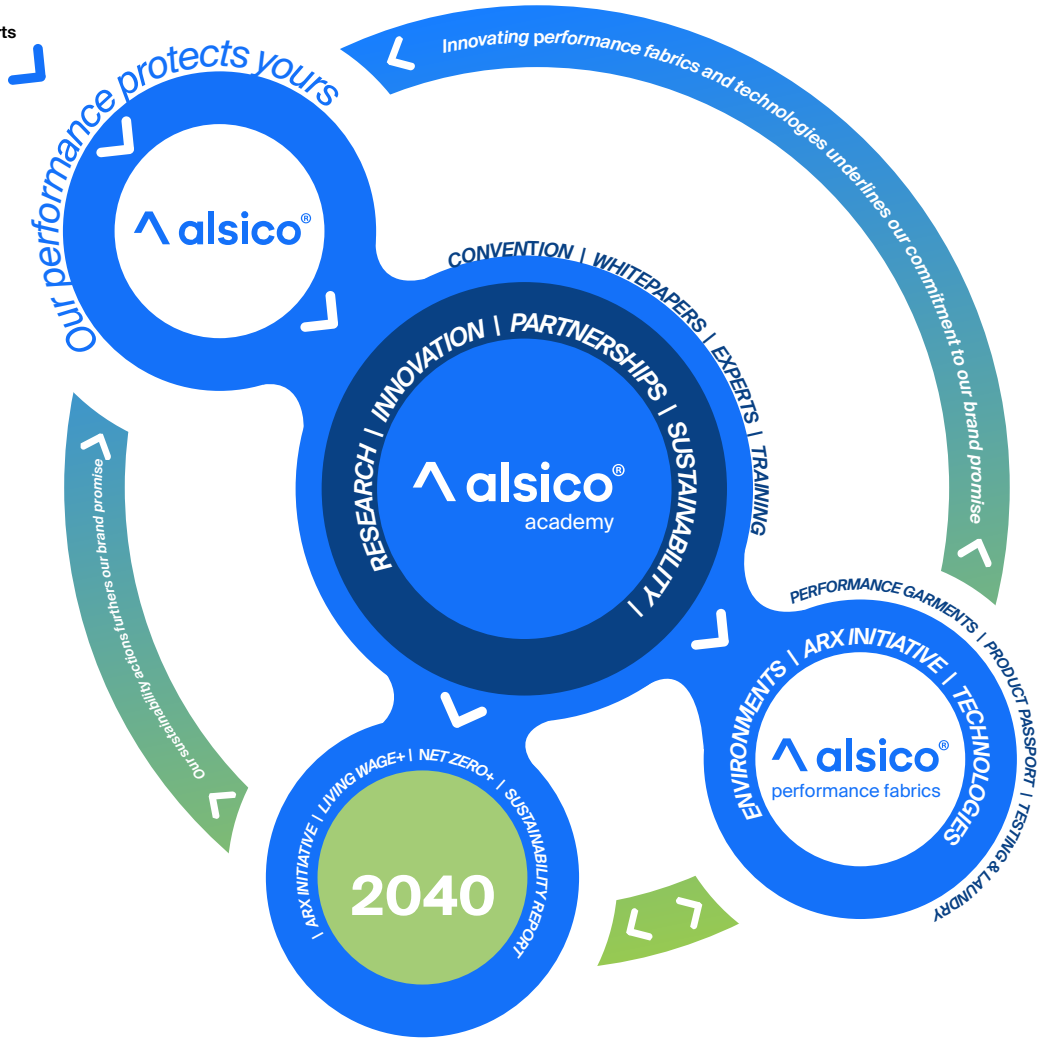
rts

Our performance protects yours

alsico®

Innovating performance fabrics and technologies underlines our commitment to our brand promise

CONVENTION | WHITEPAPERS | EXPERTS | TRAINING

RESEARCH | INNOVATION | PARTNERSHIPS | SUSTAINABILITY |

alsico® academy

Our sustainability actions furthers our brand promise

PERFORMANCE GARMENTS | PRODUCT PASSPORT | TESTING & LAUNDRY

ENVIRONMENTS | ARX INITIATIVE | TECHNOLOGIES

alsico® performance fabrics

| ARX INITIATIVE | LIVING WAGE+ | NET ZERO+ | SUSTAINABILITY REPORT

2040